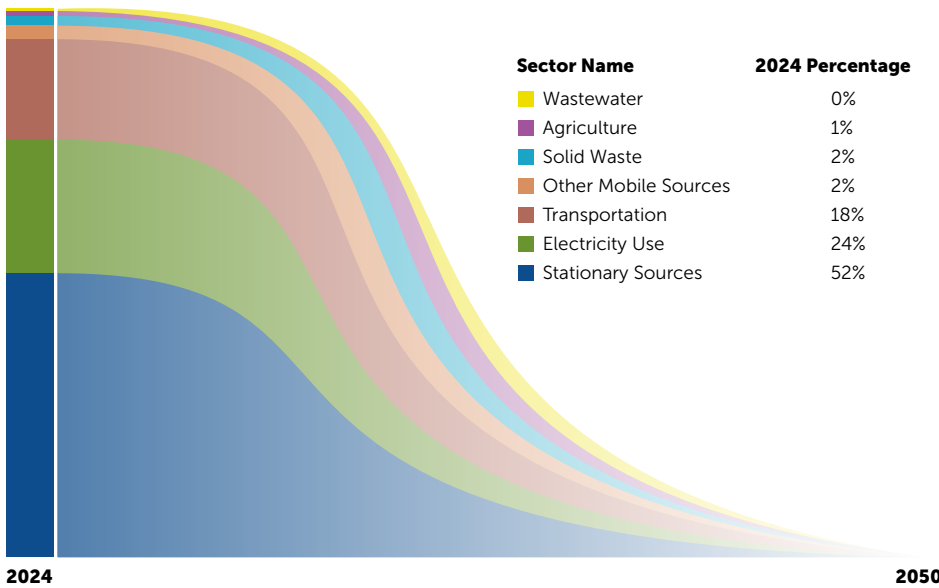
| Sector Name | 2024 Percentage |
|---|---|
| Wastewater | 0% |
| Agriculture | 1% |
| Solid Waste | 2% |
| Other Mobile Sources | 2% |
| Transportation | 18% |
| Electricity Use | 24% |
| Stationary Sources | 52% |

2024

2050